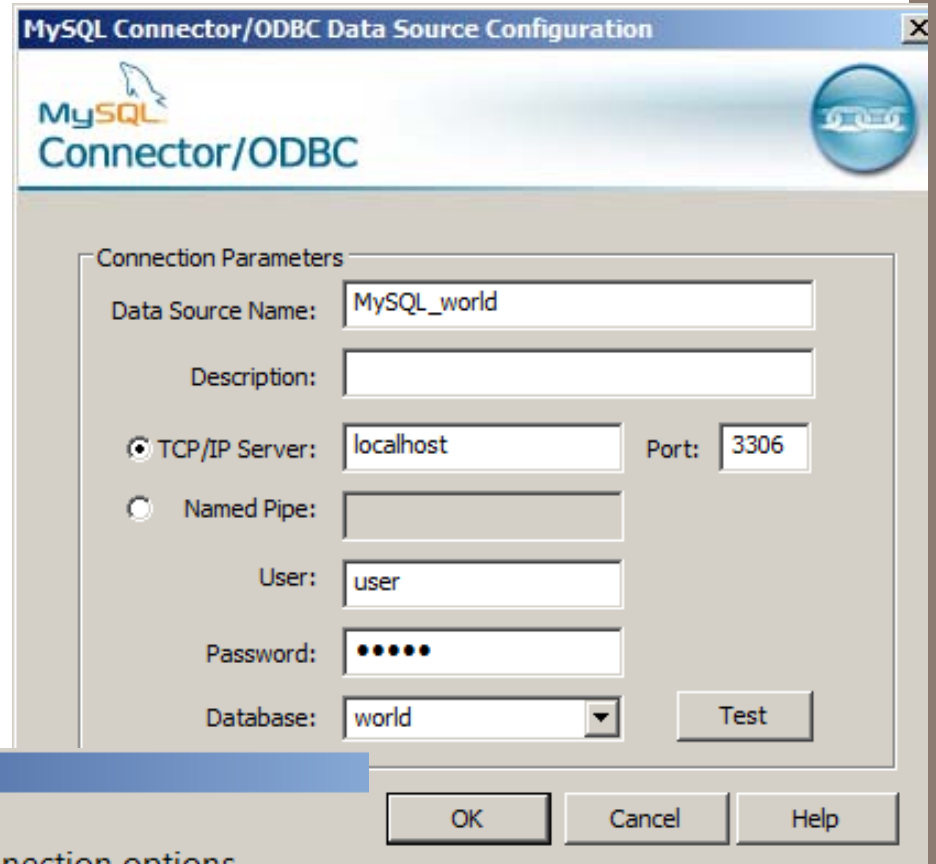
MySQL Connector/ODBC Data Source Configuration

MySQL
Connector/ODBC

Connection Parameters

Data Source Name: MySQL_world

Description:

TCP/IP Server: localhost Port: 3306

Named Pipe:

User: user

Password: •••••

Database: world

Test

OK Cancel Help

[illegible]nection options